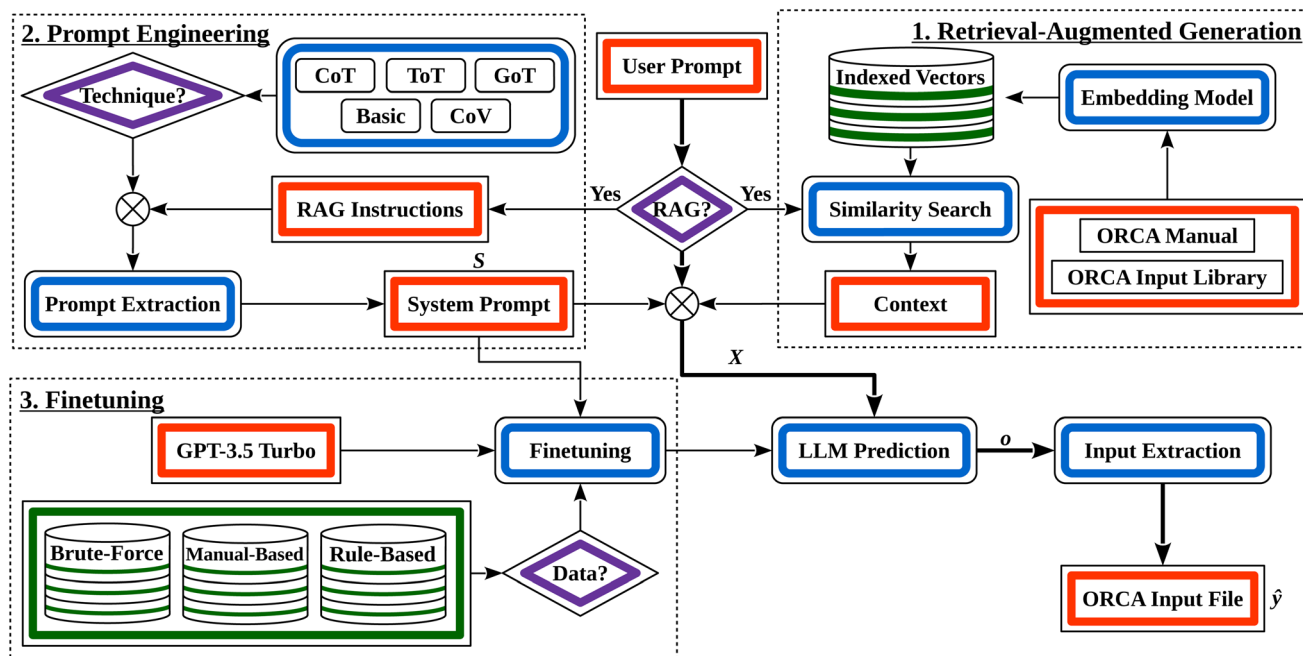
2. Prompt Engineering

Technique?

CoT ToT GoT Basic CoV

RAG Instructions

Prompt Extraction

$S$

System Prompt

User Prompt

Yes

RAG?

Yes

$X$

1. Retrieval-Augmented Generation

Indexed Vectors

Embedding Model

Similarity Search

ORCA Manual

ORCA Input Library

Context

3. Finetuning

GPT-3.5 Turbo

Finetuning

Brute-Force

Manual-Based

Rule-Based

Data?

LLM Prediction

$o$

Input Extraction

ORCA Input File

$\hat{y}$